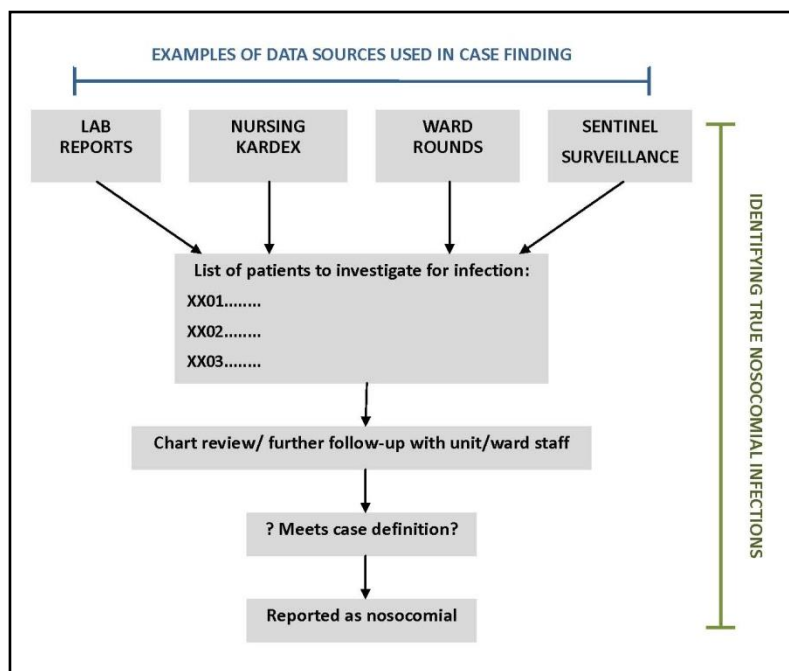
EXAMPLES OF DATA SOURCES USED IN CASE FINDING

LAB REPORTS

NURSING KARDEX

WARD ROUNDS

SENTINEL SURVEILLANCE

List of patients to investigate for infection:

XX01........

XX02........

XX03........

Chart review/ further follow-up with unit/ward staff

? Meets case definition?

Reported as nosocomial

IDENTIFYING TRUE NOSOCOMIAL INFECTIONS